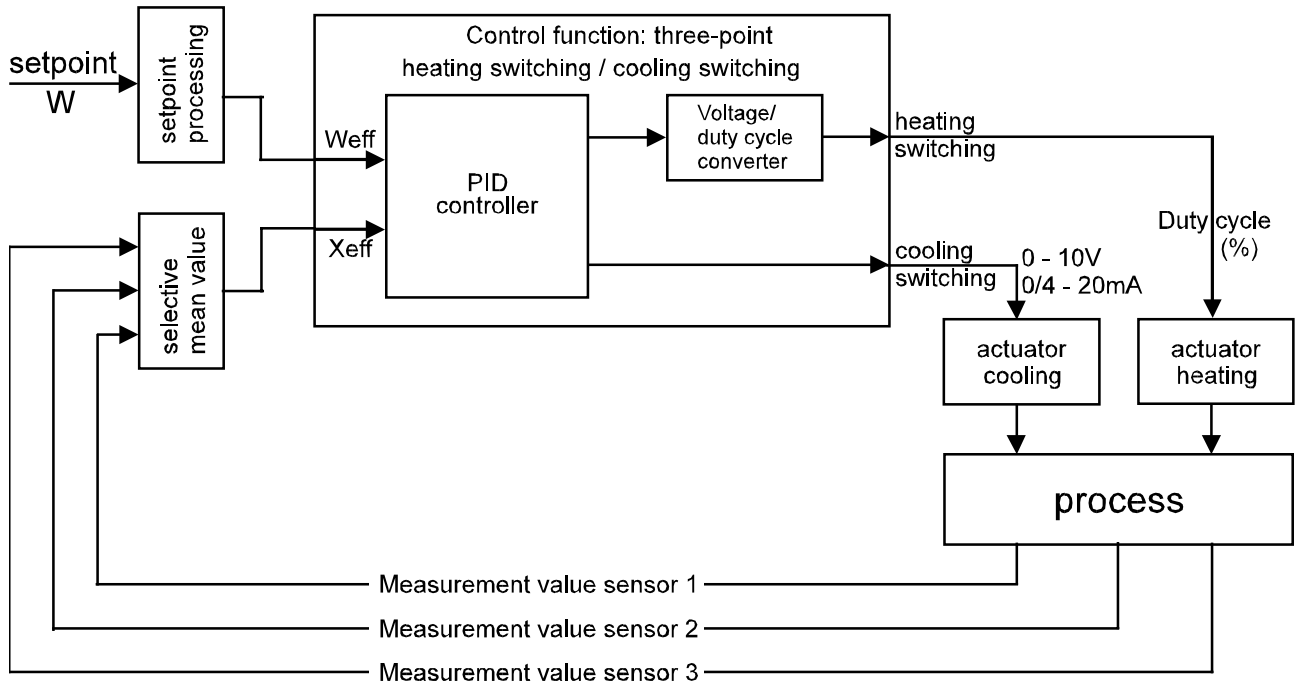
setpoint
W

setpoint processing

selective mean value

Control function: three-point heating switching / cooling switching

Weff

Xeff

PID controller

Voltage/ duty cycle converter

heating switching

cooling switching

0 - 10V
0/4 - 20mA

Duty cycle (%)

actuator cooling

actuator heating

process

Measurement value sensor 1

Measurement value sensor 2

Measurement value sensor 3